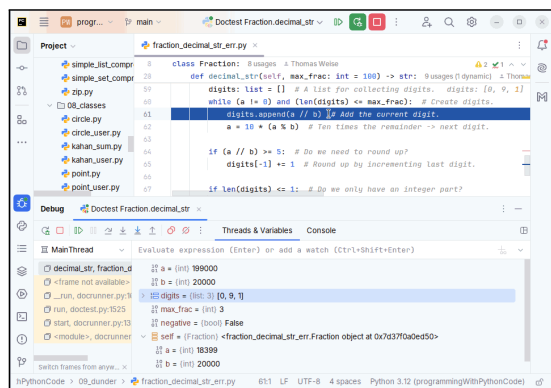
progr... main Doctest Fraction.decimal_str

Project

simple_list_compr
simple_set_compr
zip.py
08_classes
circle.py
circle_user.py
kahan_sum.py
kahan_user.py
point.py
point_user.py

fraction_decimal_str_err.py

8 class Fraction: 8 usages Thomas Weise
58 def decimal_str(self, max_frac: int = 100) -> str: 9 usages (1 dynamic) Thomas
59 digits: list = [] # A list for collecting digits. [0, 9, 1]
60 while (a != 0) and (len(digits) <= max_frac): # Create digits.
61 digits.append(a // b) # Add the current digit.
62 a = 10 * (a % b) # Ten times the remainder -> next digit.
63
64 if (a // b) >= 5: # Do we need to round up?
65 digits[-1] += 1 # Round up by incrementing last digit.
66
67 if len(digits) <= 1: # Do we only have an integer part?

Debug Doctest Fraction.decimal_str

Threads & Variables Console

MainThread

Evaluate expression (Enter) or add a watch (Ctrl+Shift+Enter)

decimal_str, fraction_d
<frame not available>
_run, docrunner.py:18
run, doctest.py:1525
start, docrunner.py:13
<module>, docrunner

Switch frames from anyw...

a = {int} 199000
b = {int} 20000
digits = {list: 3} [0, 9, 1]
max_frac = {int} 3
negative = {bool} False
self = {Fraction} <fraction_decimal_str_err.Fraction object at 0x7d37f0a0ed50>
a = {int} 18399
b = {int} 20000

hPythonCode > 09_dunder > fraction_decimal_str_err.py 61:1 LF UTF-8 4 spaces Python 3.12 (programmingWithPythonCode)